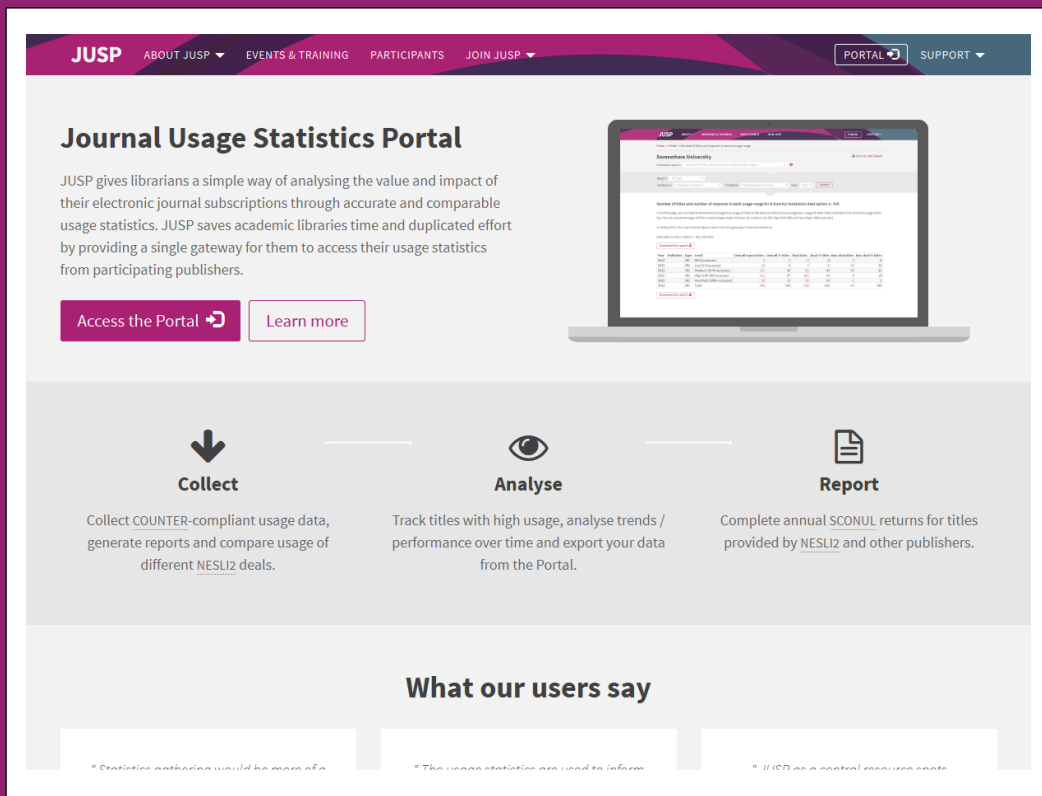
JUSP ABOUT JUSP EVENTS & TRAINING PARTICIPANTS JOIN JUSP PORTAL SUPPORT

Journal Usage Statistics Portal

JUSP gives librarians a simple way of analysing the value and impact of their electronic journal subscriptions through accurate and comparable usage statistics. JUSP saves academic libraries time and duplicated effort by providing a single gateway for them to access their usage statistics from participating publishers.

Access the Portal

Learn more

Collect

Collect COUNTER-compliant usage data, generate reports and compare usage of different NESLI2 deals.

Analyse

Track titles with high usage, analyse trends / performance over time and export your data from the Portal.

Report

Complete annual SCONUL returns for titles provided by NESLI2 and other publishers.

What our users say

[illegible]